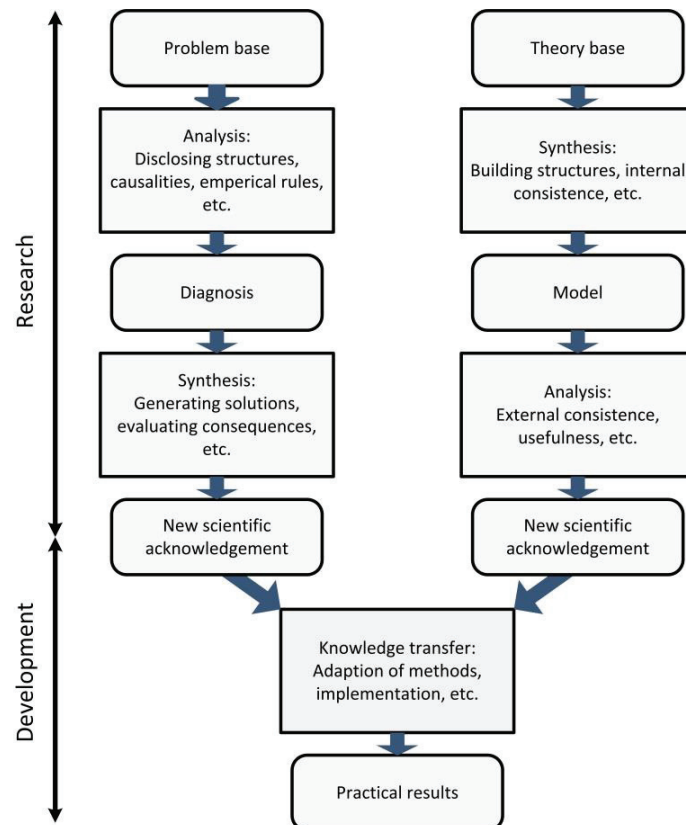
Research

Development

Problem base

Analysis:
Disclosing structures, causalities, emperical rules, etc.

Diagnosis

Synthesis:
Generating solutions, evaluating consequences, etc.

New scientific acknowledgement

Theory base

Synthesis:
Building structures, internal consistence, etc.

Model

Analysis:
External consistence, usefulness, etc.

New scientific acknowledgement

Knowledge transfer:
Adaption of methods, implementation, etc.

Practical results